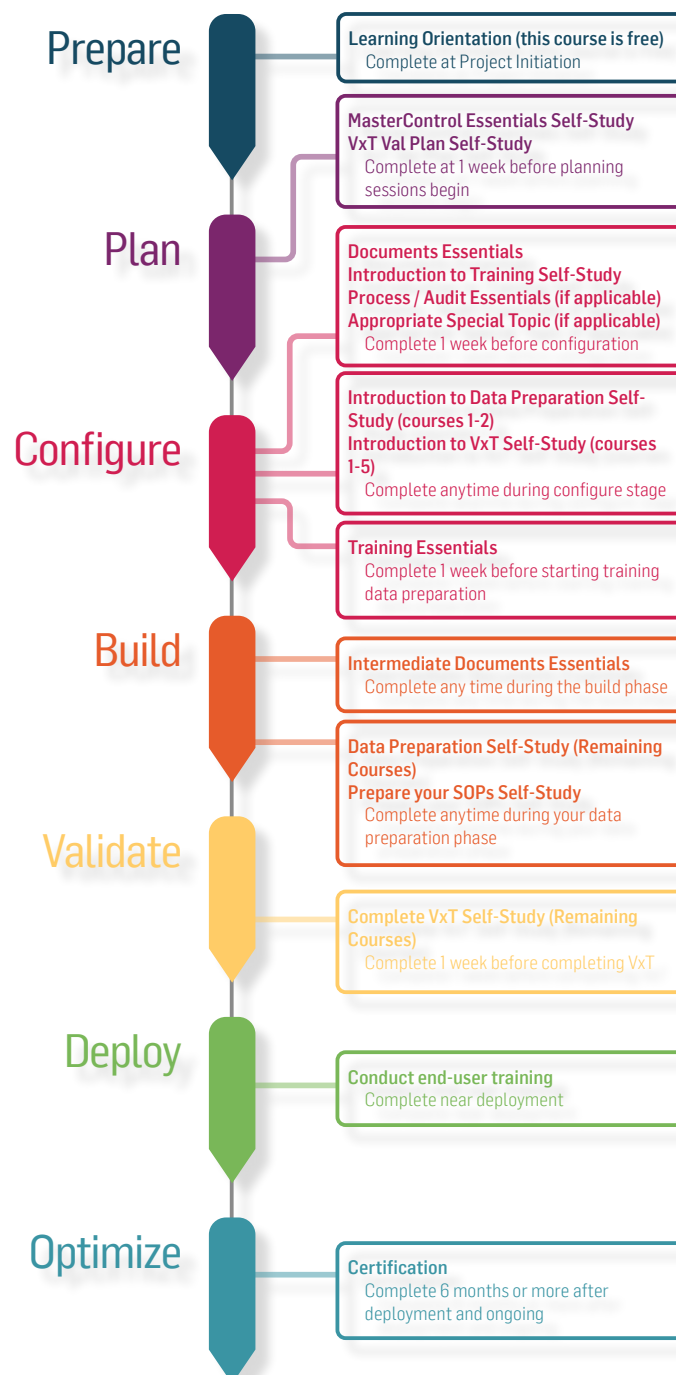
Prepare

Learning Orientation (this course is free)
Complete at Project Initiation

MasterControl Essentials Self-Study
VxT Val Plan Self-Study
Complete at 1 week before planning sessions begin

Plan

Documents Essentials
Introduction to Training Self-Study
Process / Audit Essentials (if applicable)
Appropriate Special Topic (if applicable)
Complete 1 week before configuration

Configure

Introduction to Data Preparation Self-Study (courses 1-2)
Introduction to VxT Self-Study (courses 1-5)
Complete anytime during configure stage

Training Essentials
Complete 1 week before starting training data preparation

Build

Intermediate Documents Essentials
Complete any time during the build phase

Data Preparation Self-Study (Remaining Courses)
Prepare your SOPs Self-Study
Complete anytime during your data preparation phase

Validate

Complete VxT Self-Study (Remaining Courses)
Complete 1 week before completing VxT

Deploy

Conduct end-user training
Complete near deployment

Optimize

Certification
Complete 6 months or more after deployment and ongoing